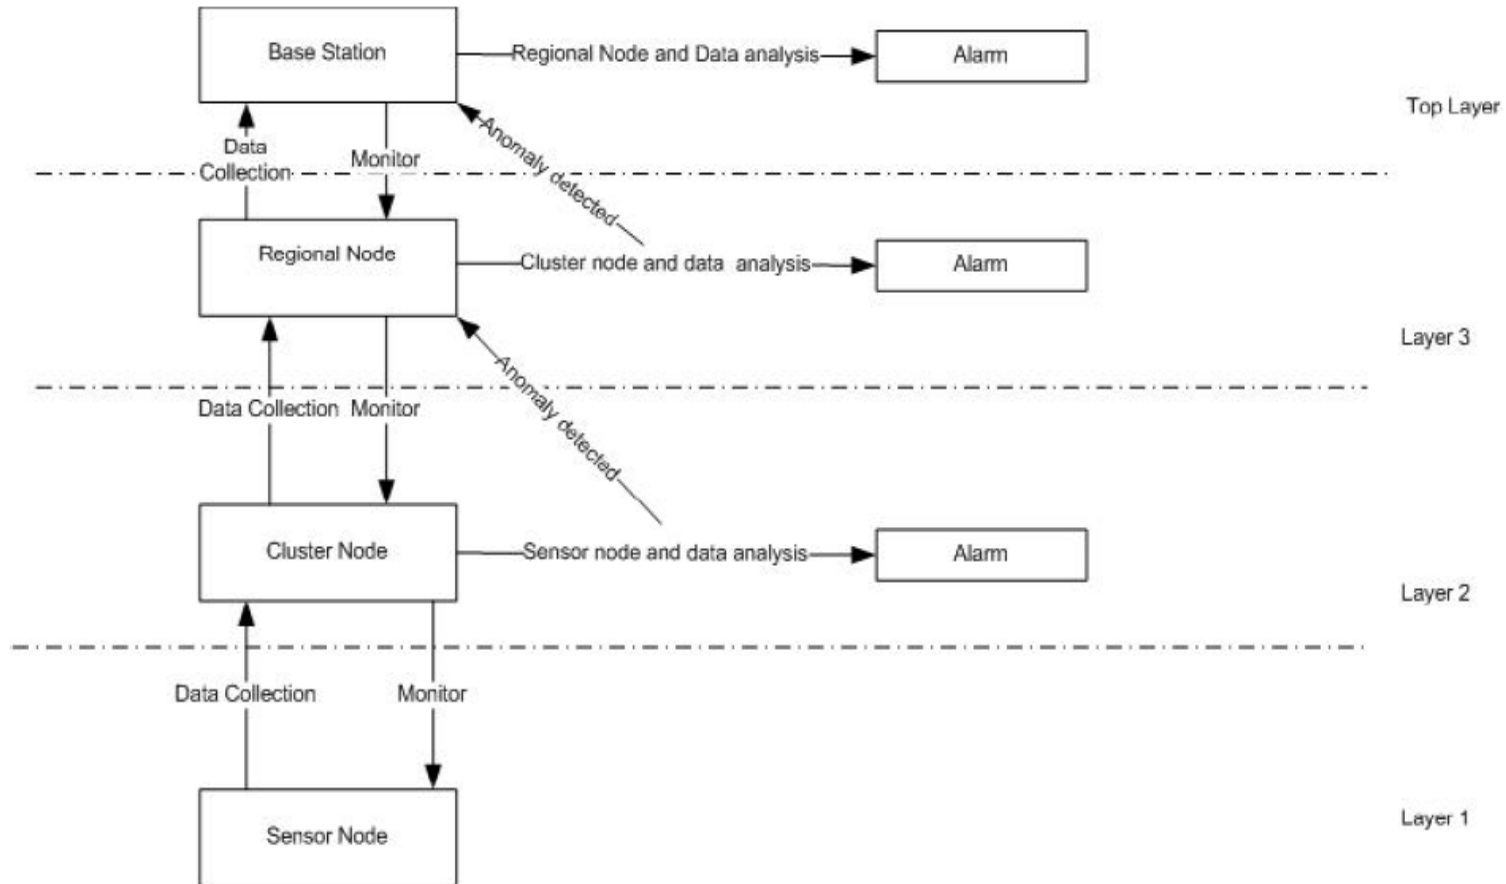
Base Station
Regional Node and Data analysis
Alarm
Top Layer
Data Collection
Monitor
Anomaly detected
Regional Node
Cluster node and data analysis
Alarm
Layer 3
Data Collection
Monitor
Anomaly detected
Cluster Node
Sensor node and data analysis
Alarm
Layer 2
Data Collection
Monitor
Sensor Node
Layer 1